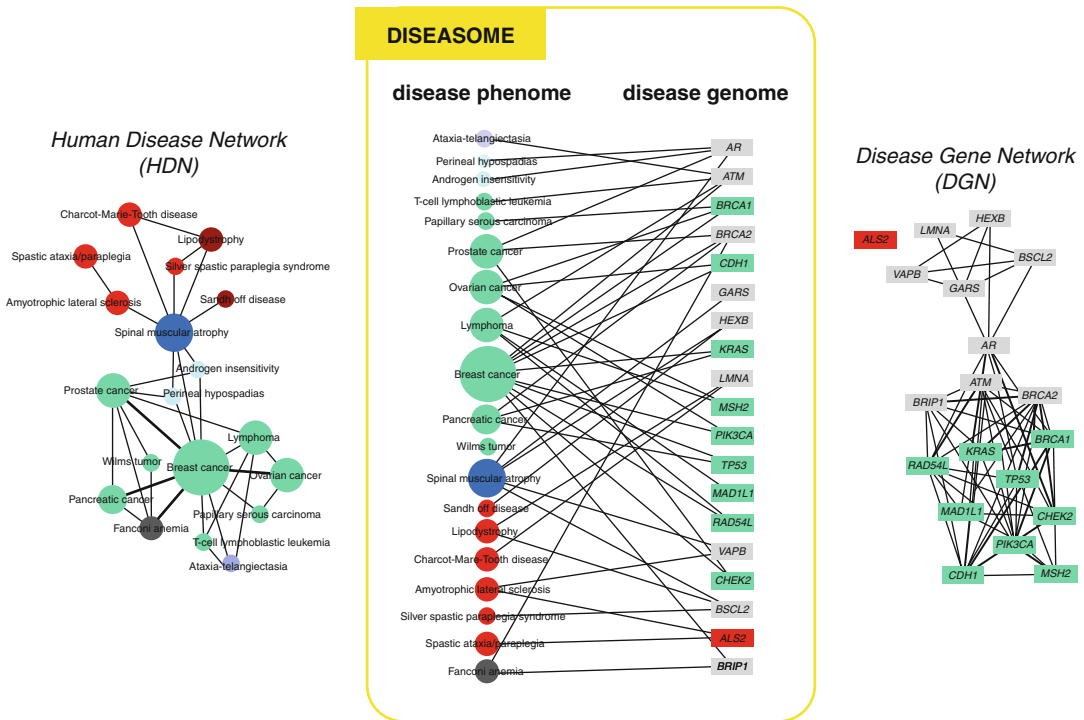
Human Disease Network (HDN)

Charcot-Marie-Tooth disease
Lipodystrophy
Spastic ataxia/paraplegia
Silver spastic paraplegia syndrome
Sandhoff disease
Amyotrophic lateral sclerosis
Spinal muscular atrophy
Androgen insensitivity
Prostate cancer
Perineal hypospadias
Lymphoma
Wilms tumor
Breast cancer
Ovarian cancer
Pancreatic cancer
Fanconi anemia
Papillary serous carcinoma
T-cell lymphoblastic leukemia
Ataxia-telangiectasia

DISEASOME

disease phenome

Ataxia-telangiectasia
Perineal hypospadias
Androgen insensitivity
T-cell lymphoblastic leukemia
Papillary serous carcinoma
Prostate cancer
Ovarian cancer
Lymphoma
Breast cancer
Pancreatic cancer
Wilms tumor
Spinal muscular atrophy
Sandhoff disease
Lipodystrophy
Charcot-Marie-Tooth disease
Amyotrophic lateral sclerosis
Silver spastic paraplegia syndrome
Spastic ataxia/paraplegia
Fanconi anemia

disease genome

AR
ATM
BRCA1
BRCA2
CDH1
GARS
HEXB
KRAS
LMNA
MSH2
PIK3CA
TP53
MAD1L1
RAD54L
VAPB
CHEK2
BSCL2
ALS2
BRIP1

Disease Gene Network (DGN)

ALS2
LMNA
HEXB
VAPB
BSCL2
GARS
AR
ATM
BRIP1
BRCA2
BRCA1
KRAS
RAD54L
TP53
MAD1L1
CHEK2
PIK3CA
CDH1
MSH2